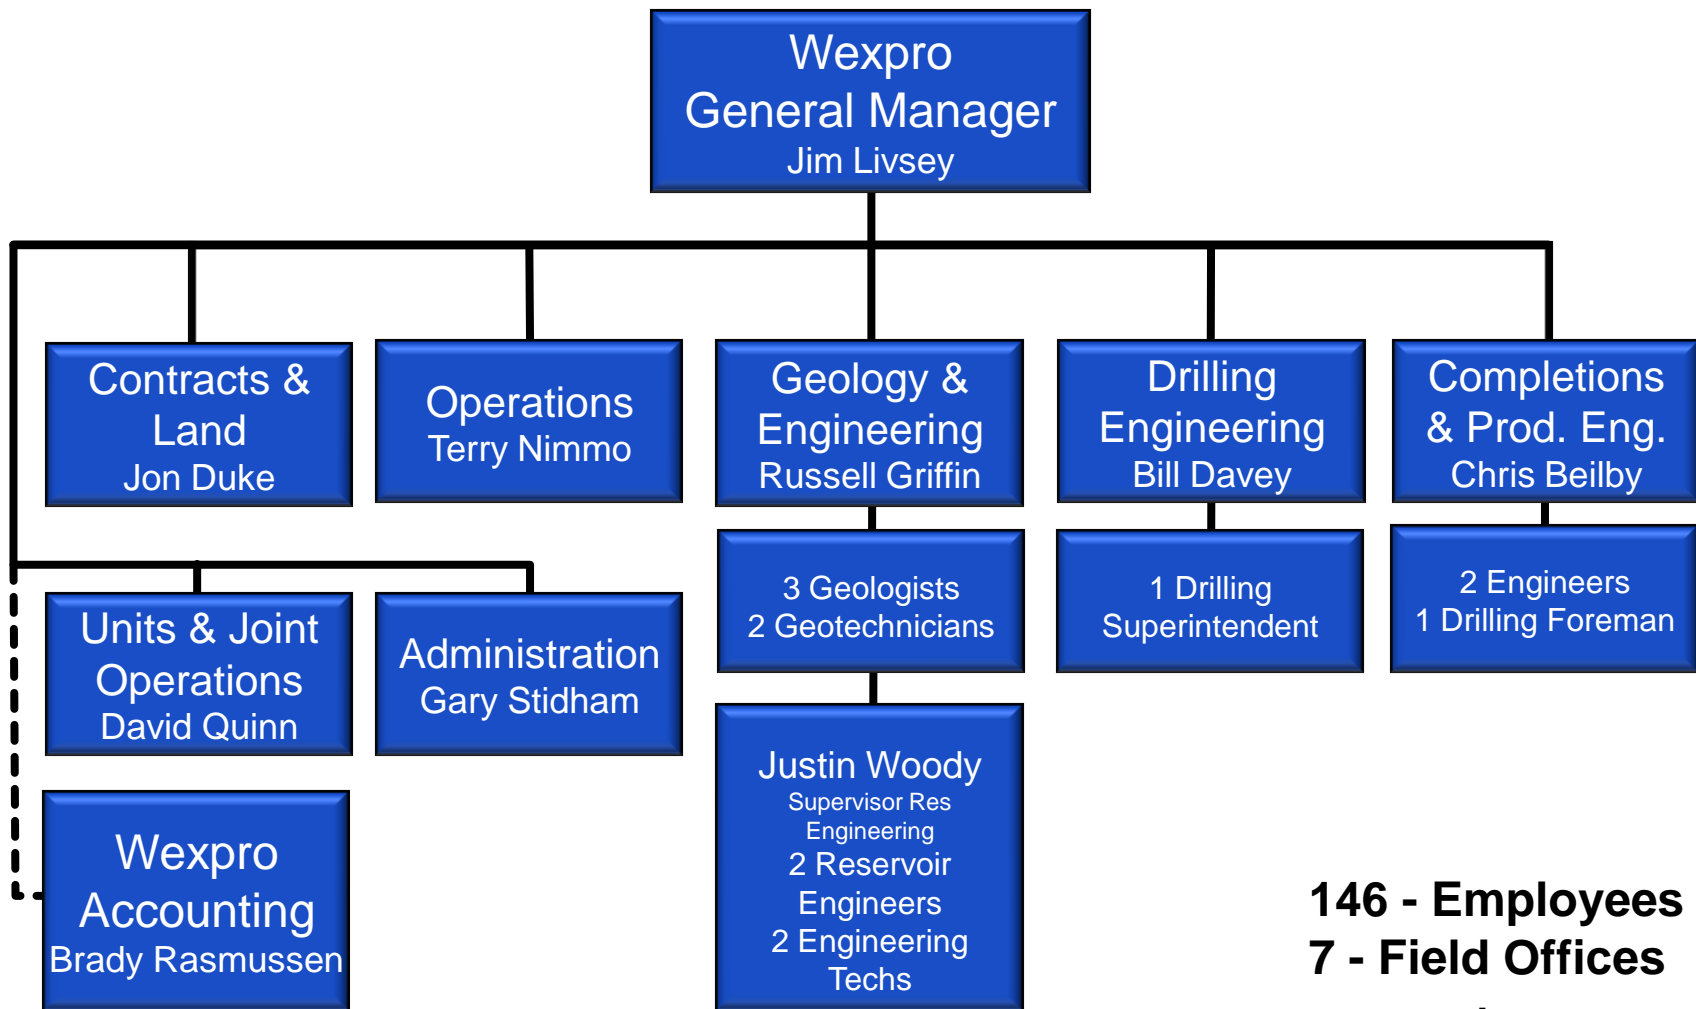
Wexpro
General Manager
Jim Livsey

Contracts & Land
Jon Duke

Operations
Terry Nimmo

Geology & Engineering
Russell Griffin

Drilling Engineering
Bill Davey

Completions & Prod. Eng.
Chris Beilby

Units & Joint Operations
David Quinn

Administration
Gary Stidham

3 Geologists
2 Geotechnicians

1 Drilling Superintendent

2 Engineers
1 Drilling Foreman

Justin Woody
Supervisor Res Engineering
2 Reservoir Engineers
2 Engineering Techs

Wexpro Accounting
Brady Rasmussen

146 - Employees
7 - Field Offices